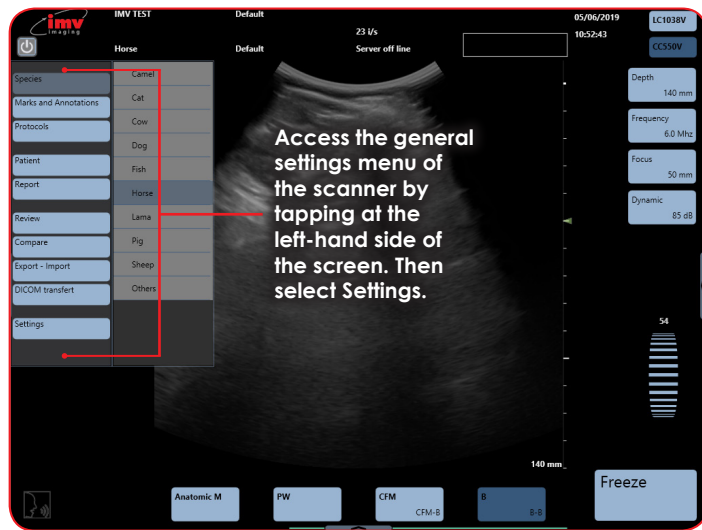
imv imaging

IMV TEST

Horse

Default

Default

23 i/s

Server off line

05/06/2019

10:52:43

LC1038V

CC550V

Species

Marks and Annotations

Protocols

Patient

Report

Review

Compare

Export - Import

DICOM transfert

Settings

Camel

Cat

Cow

Dog

Fish

Horse

Lama

Pig

Sheep

Others

Access the general settings menu of the scanner by tapping at the left-hand side of the screen. Then select Settings.

Depth
140 mm

Frequency
6.0 Mhz

Focus
50 mm

Dynamic
85 dB

54

140 mm

Freeze

Anatomic M

PW

CFM
CFM-B

B
B-B